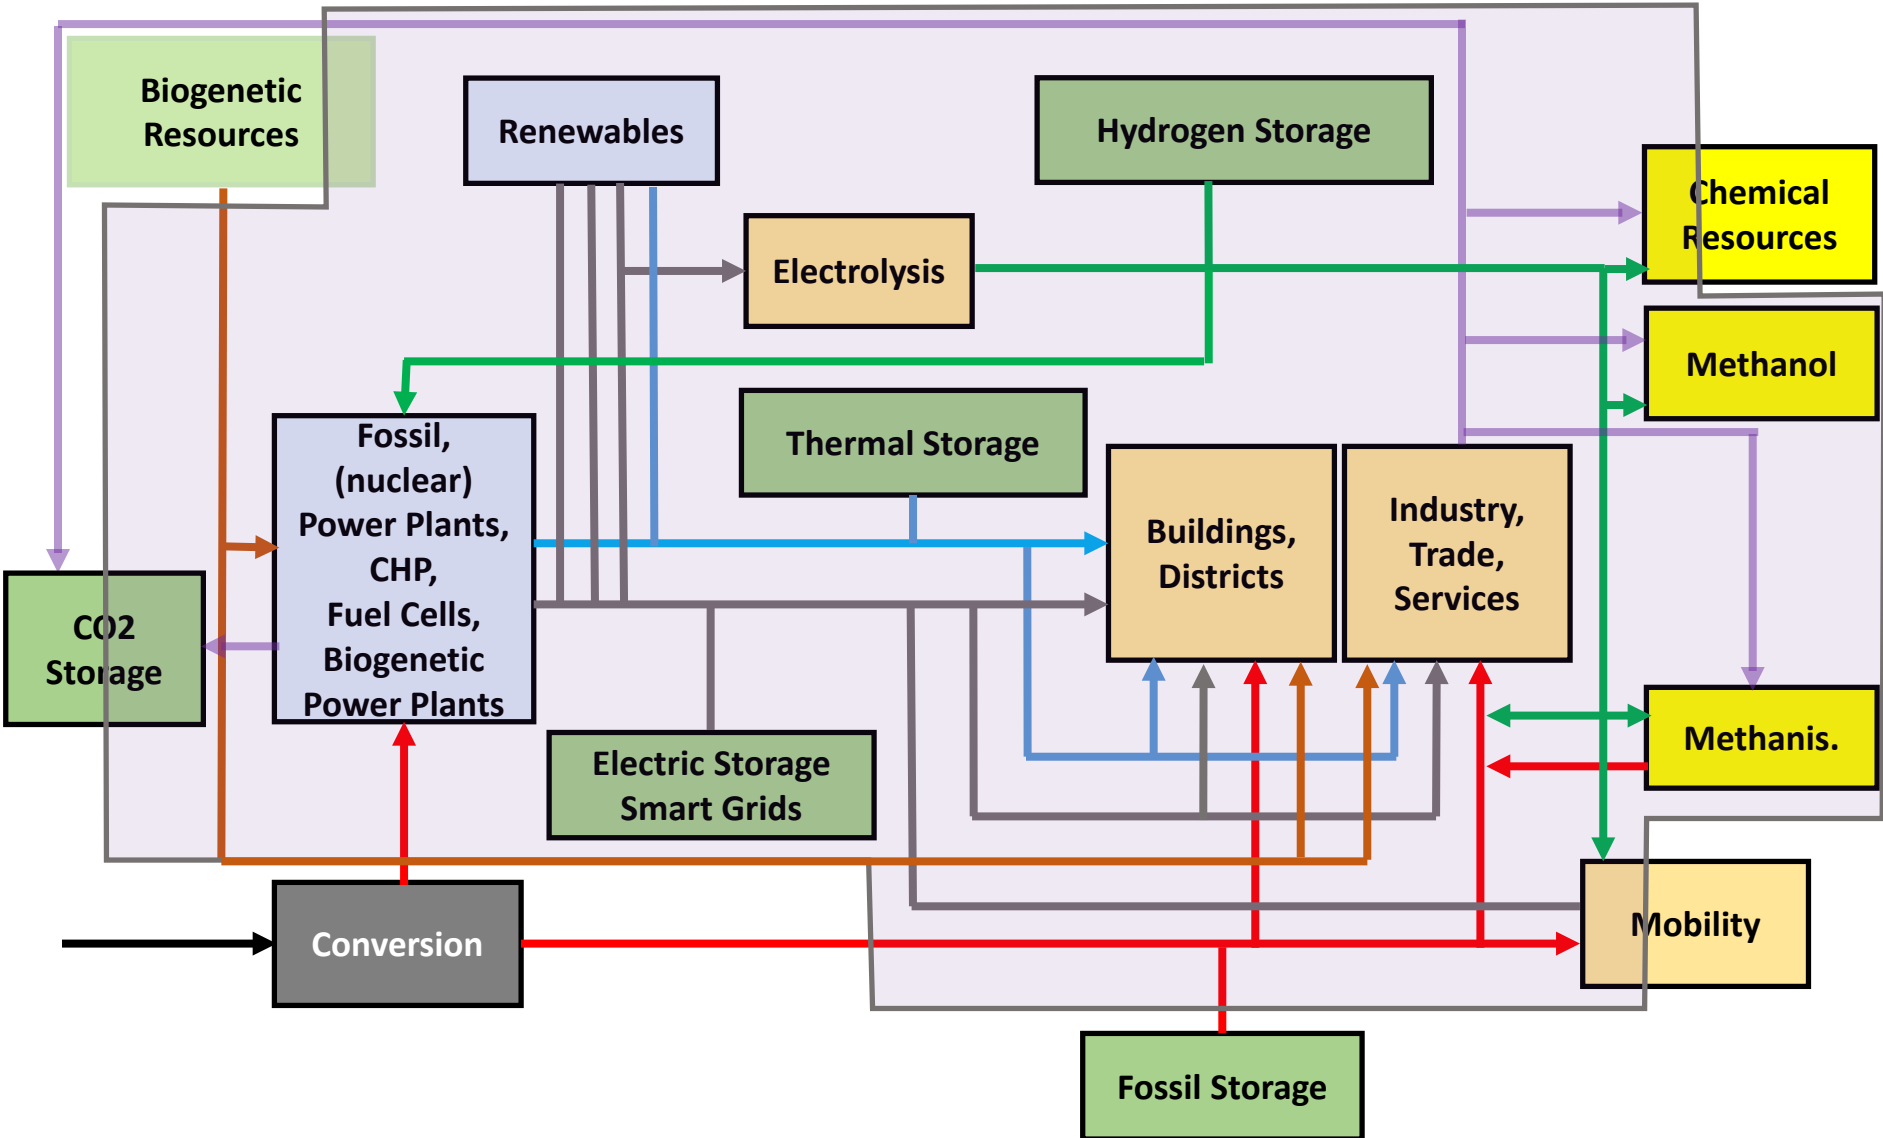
Biogenetic Resources

Renewables

Hydrogen Storage

Chemical Resources

Electrolysis

Methanol

Fossil, (nuclear) Power Plants, CHP, Fuel Cells, Biogenetic Power Plants

Thermal Storage

Buildings, Districts

Industry, Trade, Services

CO2 Storage

Electric Storage Smart Grids

Methanis.

Mobility

Conversion

Fossil Storage